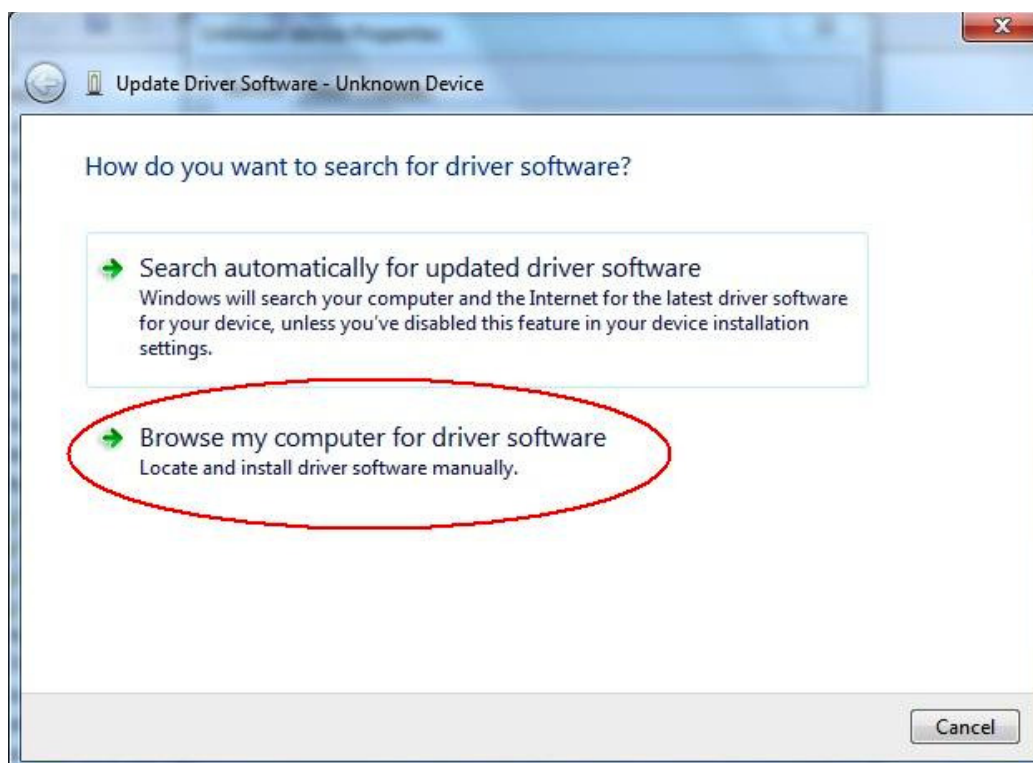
Update Driver Software - Unknown Device

How do you want to search for driver software?

Search automatically for updated driver software
Windows will search your computer and the Internet for the latest driver software for your device, unless you've disabled this feature in your device installation settings.

Browse my computer for driver software
Locate and install driver software manually.

Cancel